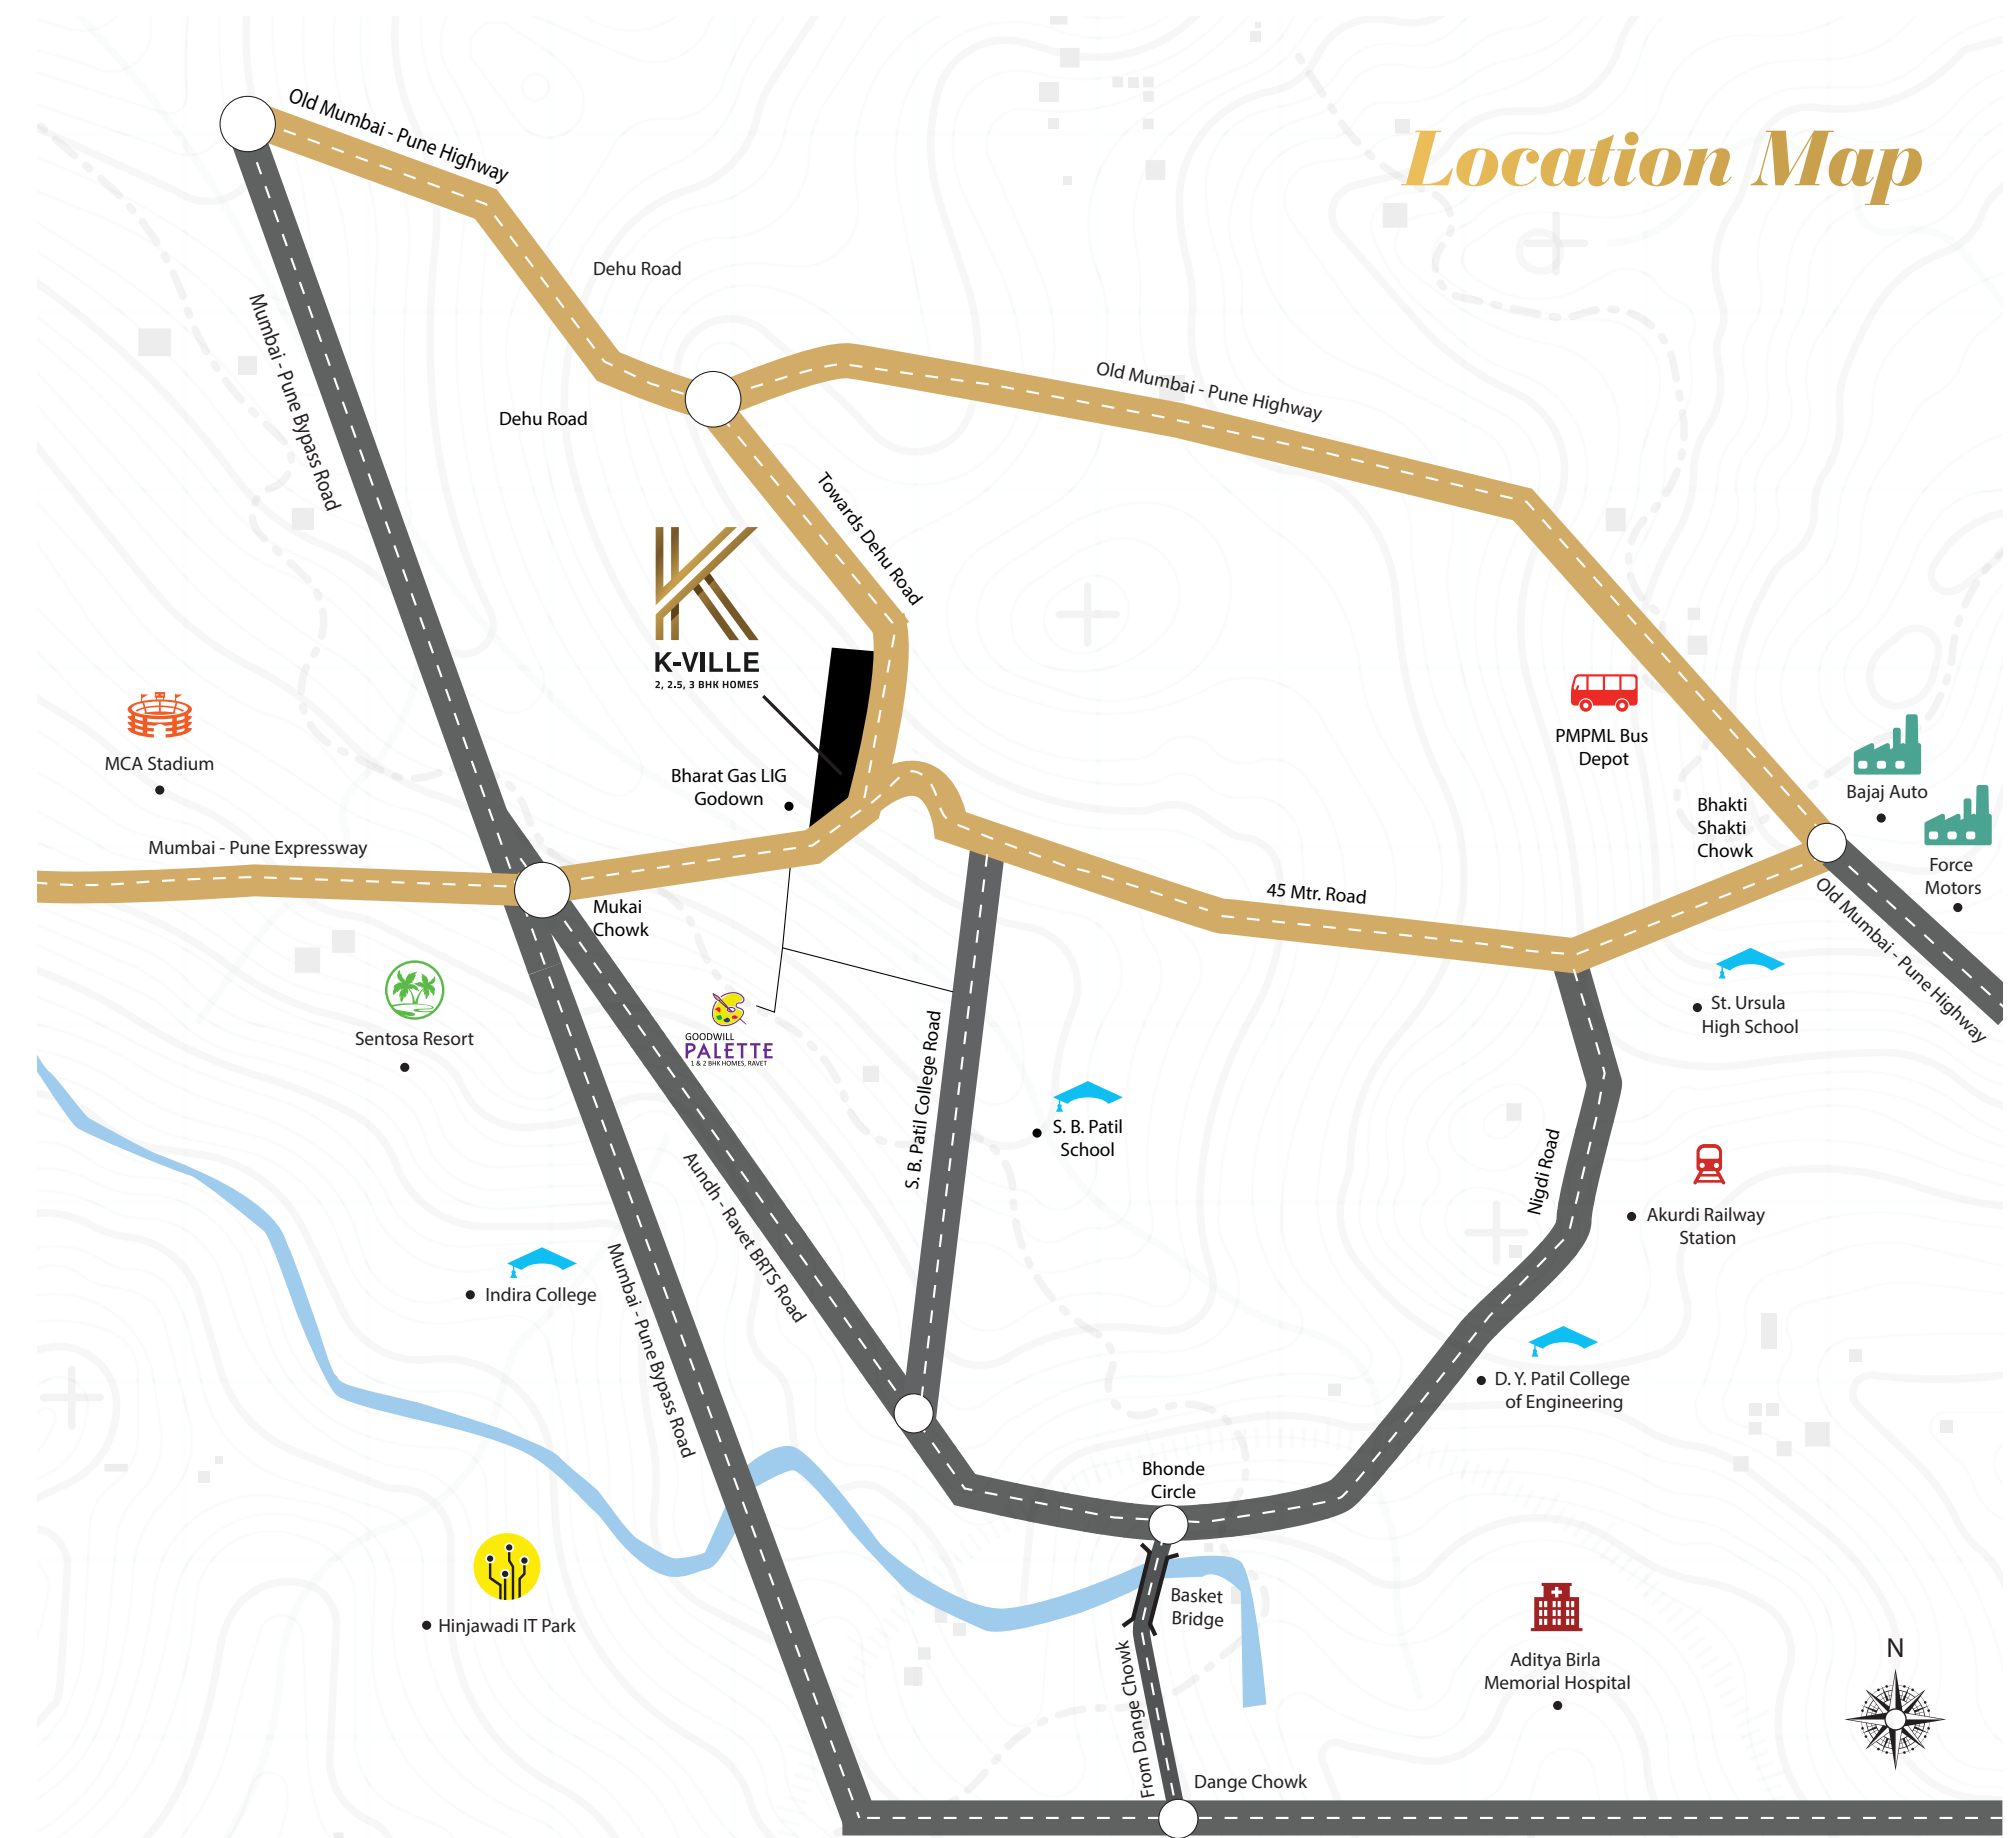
Location Map

Old Mumbai - Pune Highway

Dehu Road

Dehu Road

Old Mumbai - Pune Highway

Mumbai - Pune Bypass Road

Towards Dehu Road

K-VILLE
2, 2.5, 3 BHK HOMES

PMPML Bus Depot

MCA Stadium

Bharat Gas LIG Godown

Bhakti Shakti Chowk

Bajaj Auto

Force Motors

Mumbai - Pune Expressway

Mukai Chowk

45 Mtr. Road

Old Mumbai - Pune Highway

Sentosa Resort

GOODWILL PALETTE 1 & 2 BHK HOMES, RAVET

St. Ursula High School

S. B. Patil College Road

S. B. Patil School

Aundh - Ravet BRTS Road

Nigdi Road

Akurdi Railway Station

Indira College

Mumbai - Pune Bypass Road

D. Y. Patil College of Engineering

Bhonde Circle

Basket Bridge

Hinjawadi IT Park

Aditya Birla Memorial Hospital

From Dange Chowk

Dange Chowk

N